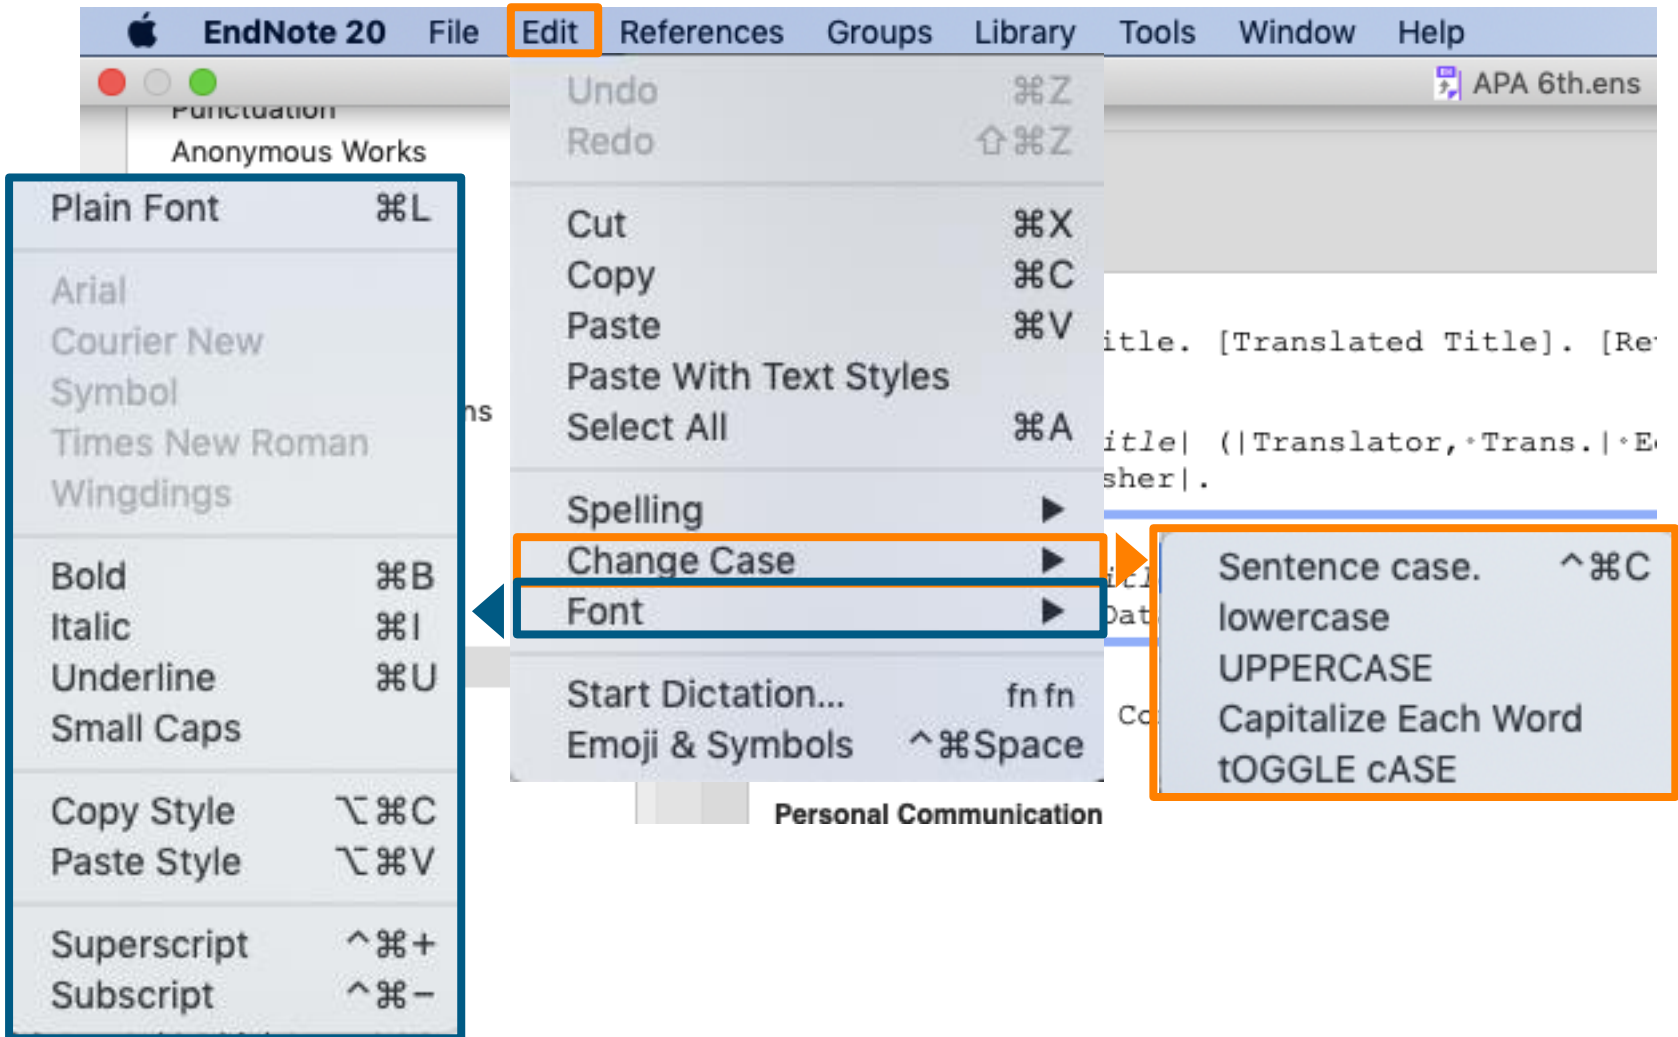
EndNote 20 File Edit References Groups Library Tools Window Help

APA 6th.ens

Punctuation
Anonymous Works

Plain Font ⌘L

Arial
Courier New
Symbol
Times New Roman
Wingdings

Bold ⌘B
Italic ⌘I
Underline ⌘U
Small Caps

Copy Style ⌥⌘C
Paste Style ⌥⌘V

Superscript ^⌘+
Subscript ^⌘−

Undo ⌘Z
Redo ⇧⌘Z

Cut ⌘X
Copy ⌘C
Paste ⌘V
Paste With Text Styles
Select All ⌘A

Spelling ▶
Change Case ▶
Font ▶

Start Dictation... fn fn
Emoji & Symbols ^⌘Space

ns

itle. [Translated Title]. [Re

itle| (|Translator, Trans.| E
sher|.

Dat

Co

Personal Communication

Sentence case. ^⌘C
lowercase
UPPERCASE
Capitalize Each Word
tOGGLE cASE